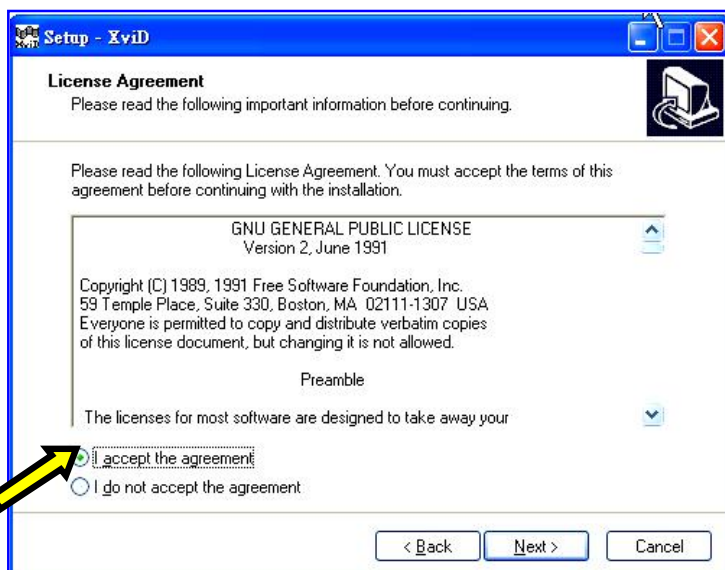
Setup - XviD

License Agreement
Please read the following important information before continuing.

Please read the following License Agreement. You must accept the terms of this agreement before continuing with the installation.

GNU GENERAL PUBLIC LICENSE
Version 2, June 1991

Copyright (C) 1989, 1991 Free Software Foundation, Inc.
59 Temple Place, Suite 330, Boston, MA 02111-1307 USA
Everyone is permitted to copy and distribute verbatim copies of this license document, but changing it is not allowed.

Preamble

The licenses for most software are designed to take away your

I accept the agreement
I do not accept the agreement

< Back
Next >
Cancel